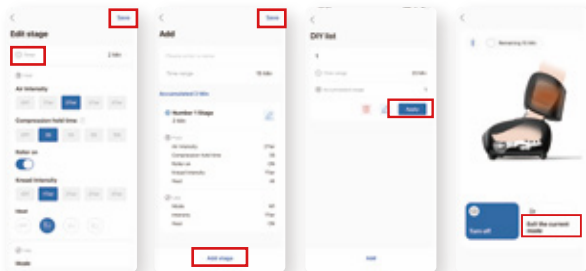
<
Save
Edit stage
Timer
2 Min
Foot
Air Intensity
Compression hold time
Roller on
Knead intensity
Heat
Calf
Mode

<
Save
Add
Please enter a name
Time range
15 Min
Accumulated 2 Min
Number 1 Stage
2 Min
Foot
Air intensity
Compression hold time
Roller on
Knead intensity
Heat
Calf
Mode
Intensity
Heat
Add stage

<
DIY list
1
Time range
Accumulated time
Apply
Add

<
Remaining 15 Min
Turn off
Exit the current mode